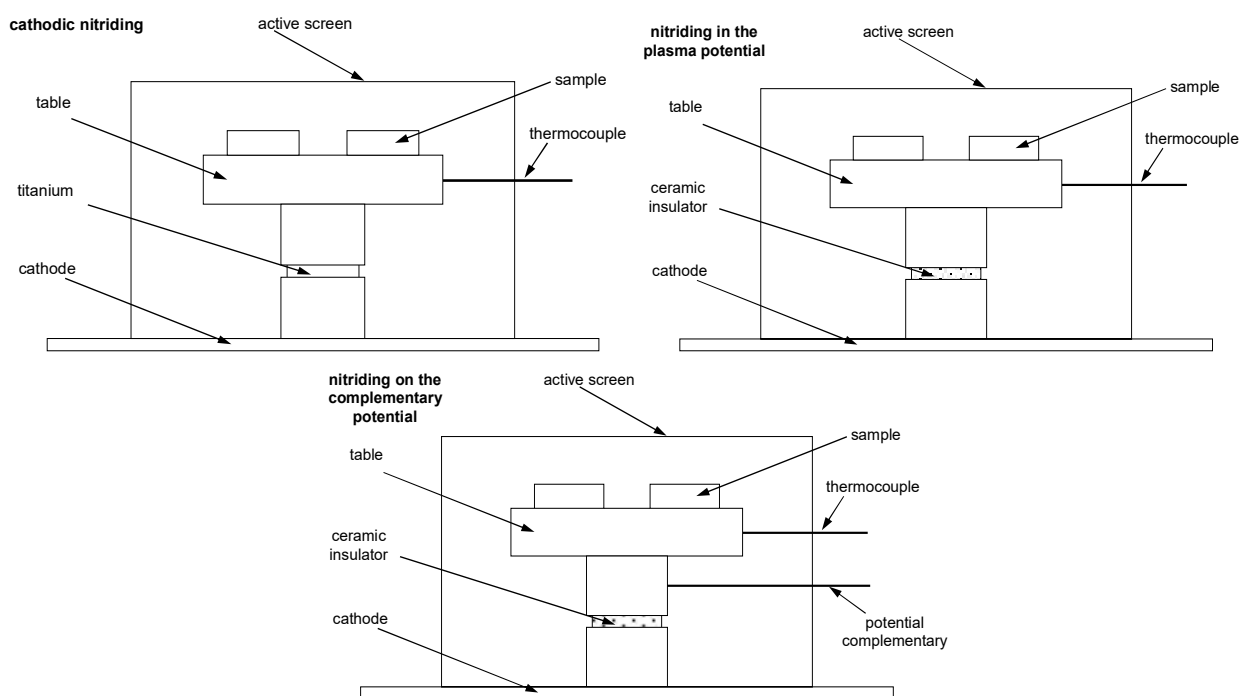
cathodic nitriding

active screen

sample

table

thermocouple

titanium

cathode

nitriding in the plasma potential

active screen

sample

table

thermocouple

ceramic insulator

cathode

nitriding on the complementary potential

active screen

sample

table

thermocouple

ceramic insulator

cathode

potential complementary